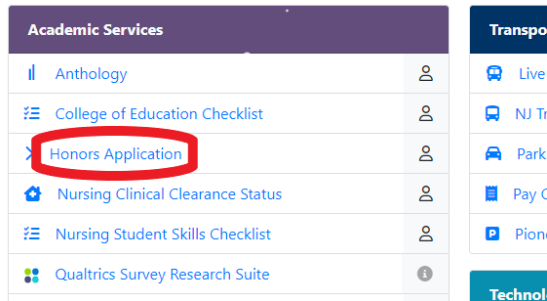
Academic Services

Anthology

College of Education Checklist

Honors Application

Nursing Clinical Clearance Status

Nursing Student Skills Checklist

Qualtrics Survey Research Suite

Transpo

Live

NJ Tr

Park

Pay C

Pione

Technol